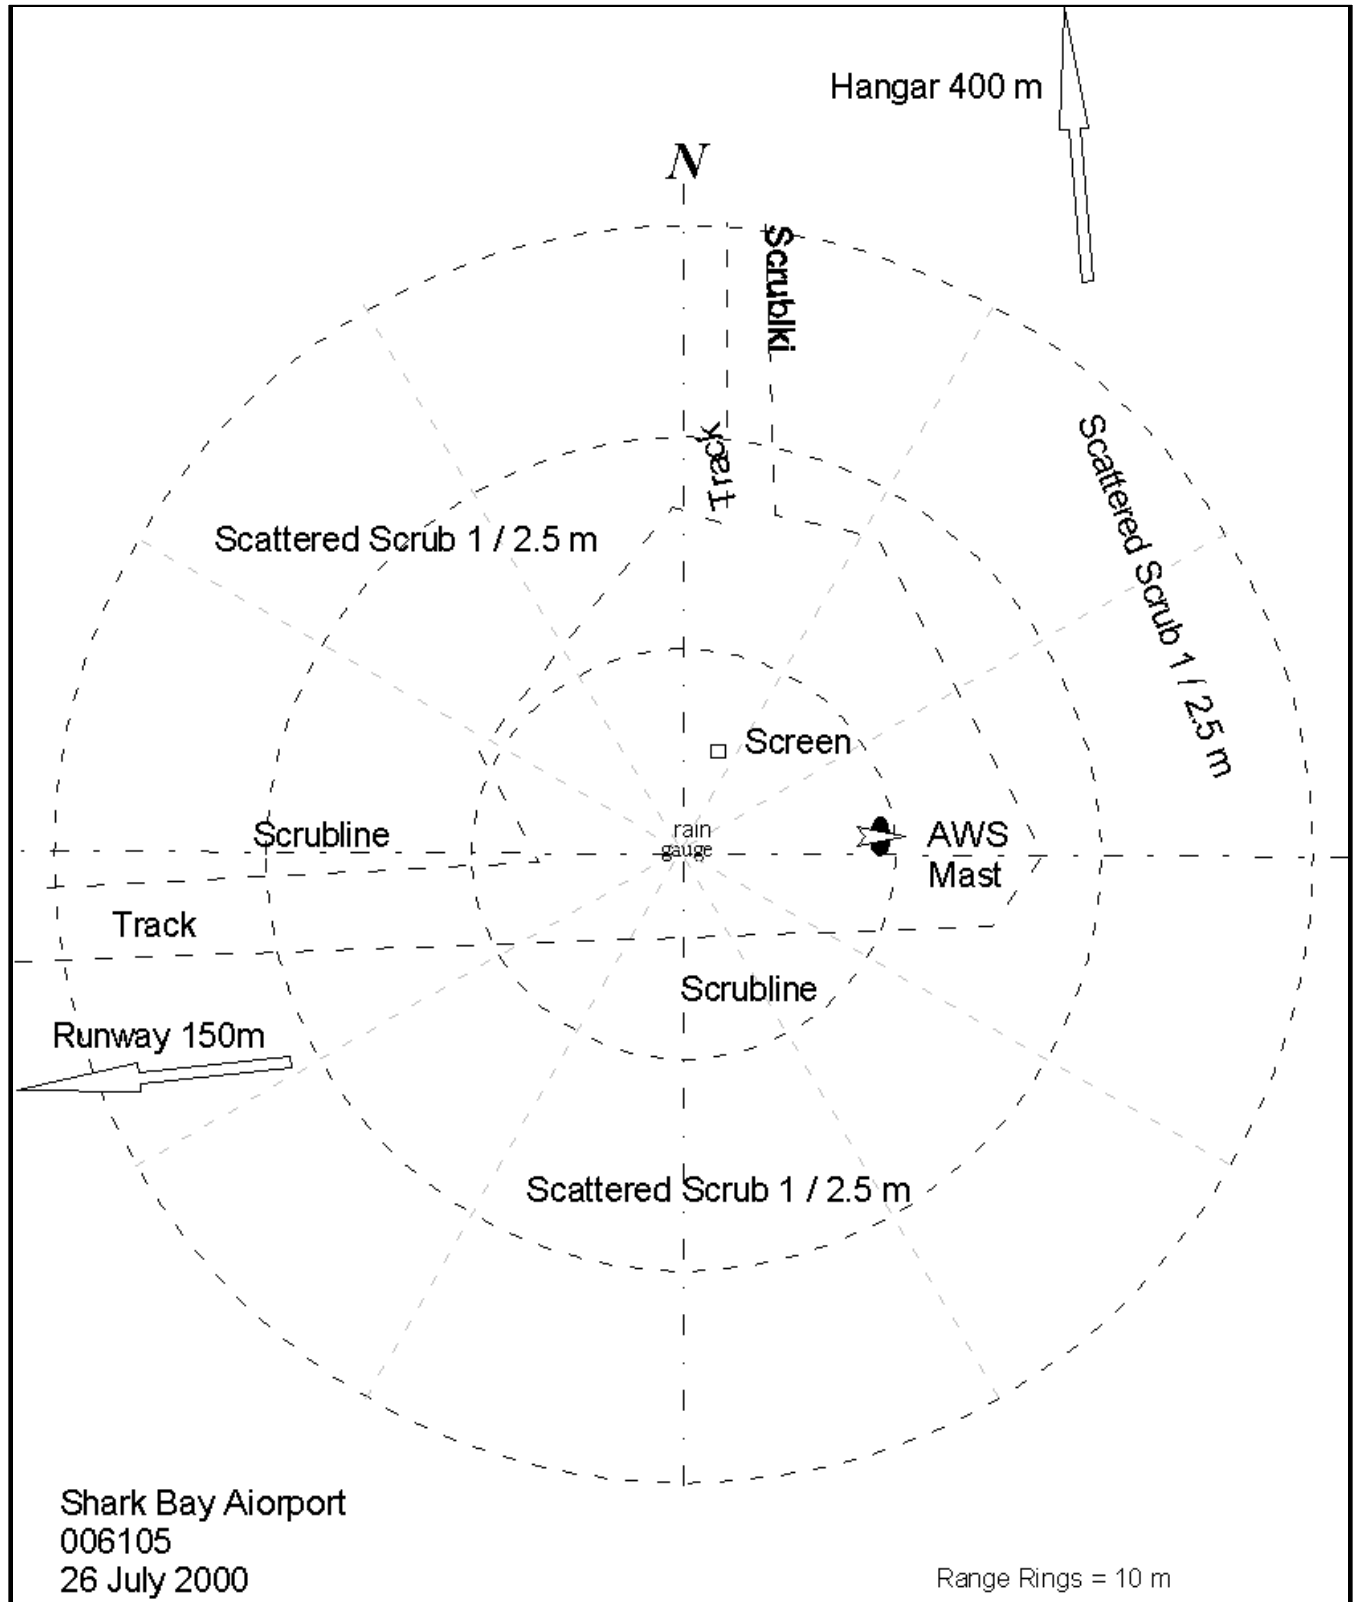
Hangar 400 m

N

Scrublki

Track

Scattered Scrub 1 / 2.5 m

Scattered Scrub 1 / 2.5 m

Screen

Scrubline

rain gauge

AWS Mast

Track

Scrubline

Runway 150m

Scattered Scrub 1 / 2.5 m

Shark Bay Aiorport
006105
26 July 2000

Range Rings = 10 m